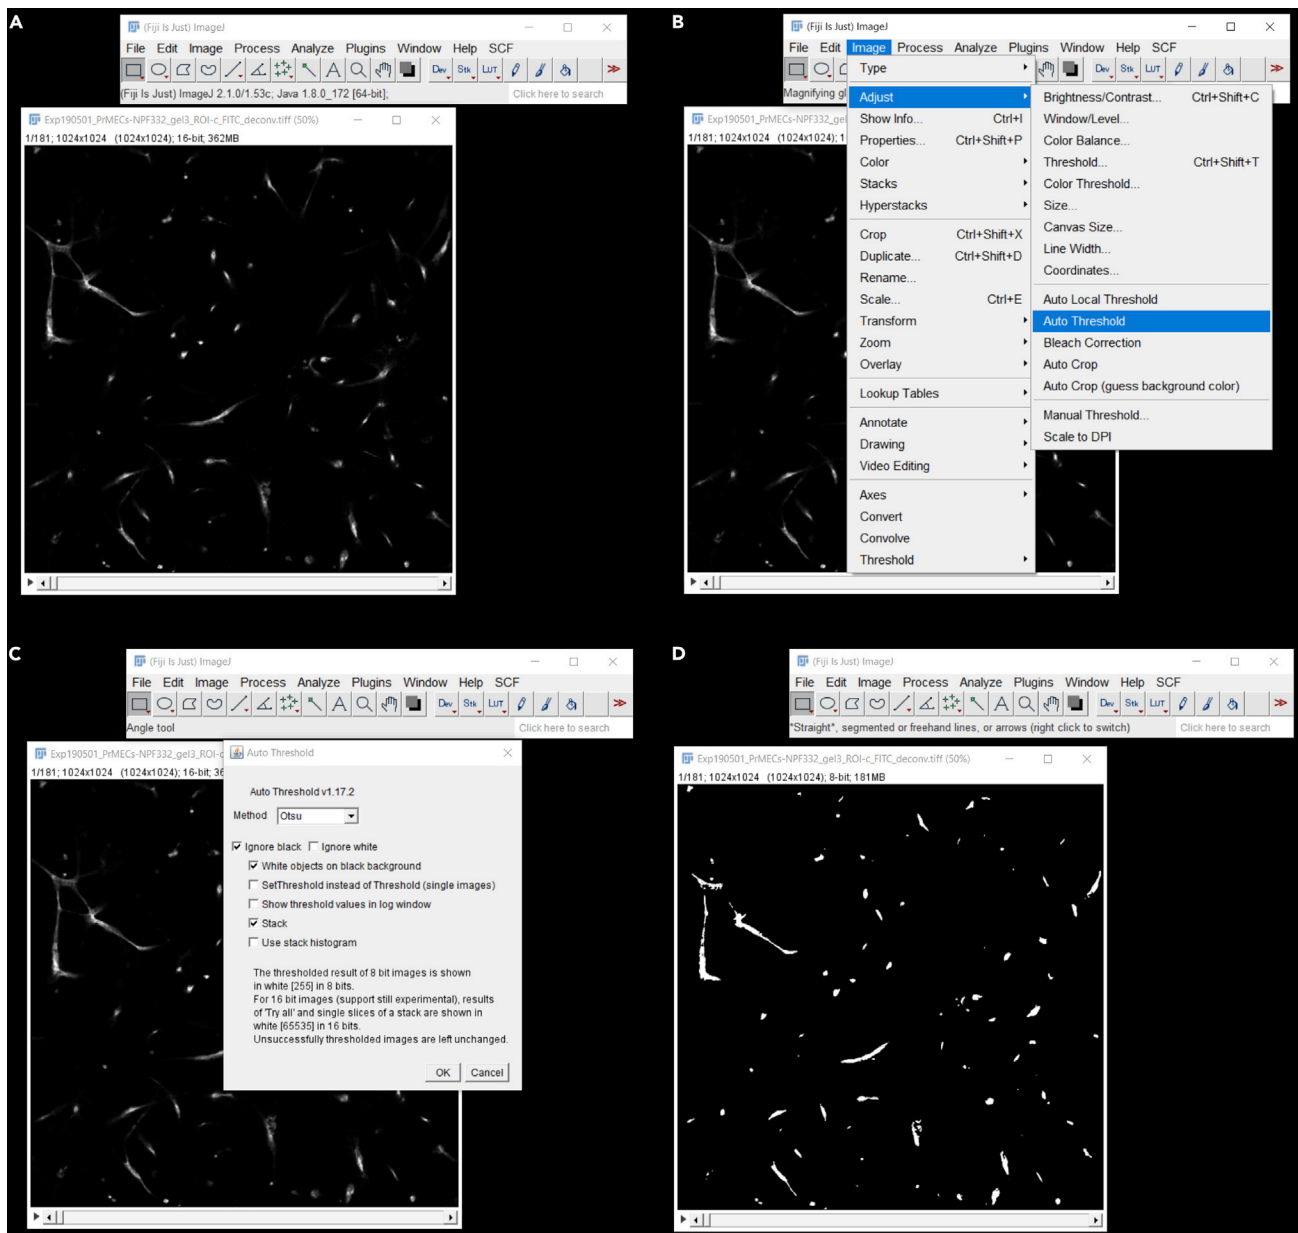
A

(Fiji Is Just) ImageJ

File Edit Image Process Analyze Plugins Window Help SCF

Dev Stk LUT

(Fiji Is Just) ImageJ 2.1.0/1.53c; Java 1.8.0_172 [64-bit];

Click here to search

Exp190501_PrMECs-NPF332_gel3_ROI-c_FITC_deconv.tiff (50%)

1/181; 1024x1024 (1024x1024); 16-bit; 362MB

B

(Fiji Is Just) ImageJ

File Edit Image Process Analyze Plugins Window Help SCF

Type

Dev Stk LUT

Magnifying gl

Exp190501_PrMECs-NPF332_gel

1/181; 1024x1024 (1024x1024); 1

Adjust
Show Info... Ctrl+I
Properties... Ctrl+Shift+P
Color
Stacks
Hyperstacks
Crop Ctrl+Shift+X
Duplicate... Ctrl+Shift+D
Rename...
Scale... Ctrl+E
Transform
Zoom
Overlay
Lookup Tables
Annotate
Drawing
Video Editing
Axes
Convert
Convolve
Threshold

Brightness/Contrast... Ctrl+Shift+C
Window/Level...
Color Balance...
Threshold... Ctrl+Shift+T
Color Threshold...
Size...
Canvas Size...
Line Width...
Coordinates...
Auto Local Threshold
Auto Threshold
Bleach Correction
Auto Crop
Auto Crop (guess background color)
Manual Threshold...
Scale to DPI

C

(Fiji Is Just) ImageJ

File Edit Image Process Analyze Plugins Window Help SCF

Dev Stk LUT

Angle tool

Click here to search

Exp190501_PrMECs-NPF332_gel3_ROI-c

1/181; 1024x1024 (1024x1024); 16-bit; 36

Auto Threshold

Auto Threshold v1.17.2

Method Otsu

Ignore black Ignore white
White objects on black background
SetThreshold instead of Threshold (single images)
Show threshold values in log window
Stack
Use stack histogram

The thresholded result of 8 bit images is shown in white [255] in 8 bits.
For 16 bit images (support still experimental), results of 'Try all' and single slices of a stack are shown in white [65535] in 16 bits.
Unsuccessfully thresholded images are left unchanged.

OK Cancel

D

(Fiji Is Just) ImageJ

File Edit Image Process Analyze Plugins Window Help SCF

Dev Stk LUT

"Straight", segmented or freehand lines, or arrows (right click to switch)

Click here to search

Exp190501_PrMECs-NPF332_gel3_ROI-c_FITC_deconv.tiff (50%)

1/181; 1024x1024 (1024x1024); 8-bit; 181MB